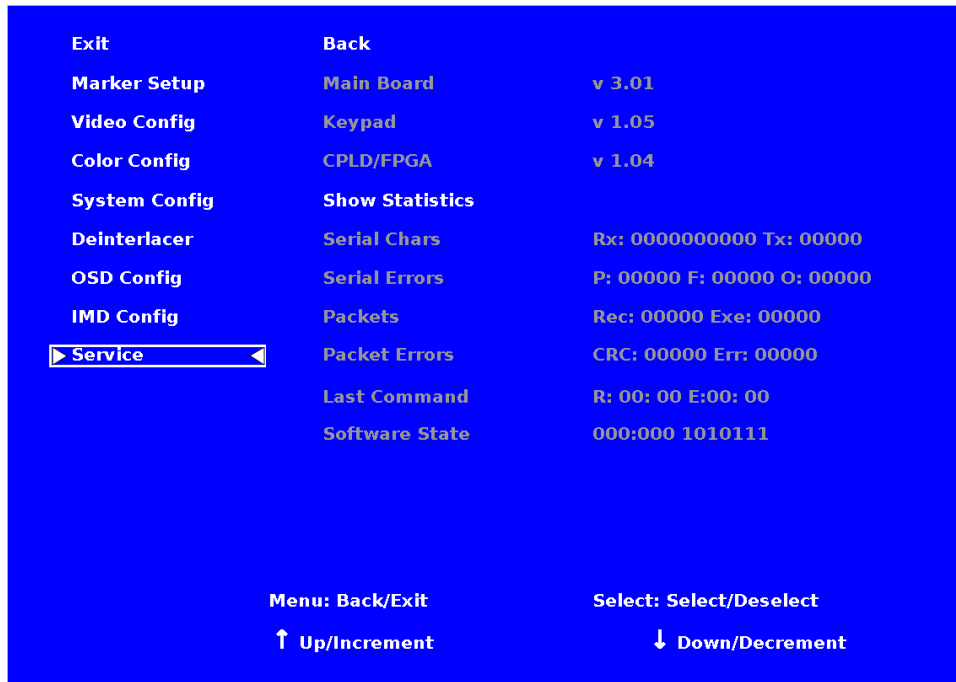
Exit
Marker Setup
Video Config
Color Config
System Config
Deinterlacer
OSD Config
IMD Config
Service

Back
Main Board v 3.01
Keypad v 1.05
CPLD/FPGA v 1.04
Show Statistics
Serial Chars Rx: 0000000000 Tx: 00000
Serial Errors P: 00000 F: 00000 O: 00000
Packets Rec: 00000 Exe: 00000
Packet Errors CRC: 00000 Err: 00000
Last Command R: 00: 00 E:00: 00
Software State 000:000 1010111

Menu: Back/Exit
Select: Select/Deselect
↑ Up/Increment
↓ Down/Decrement